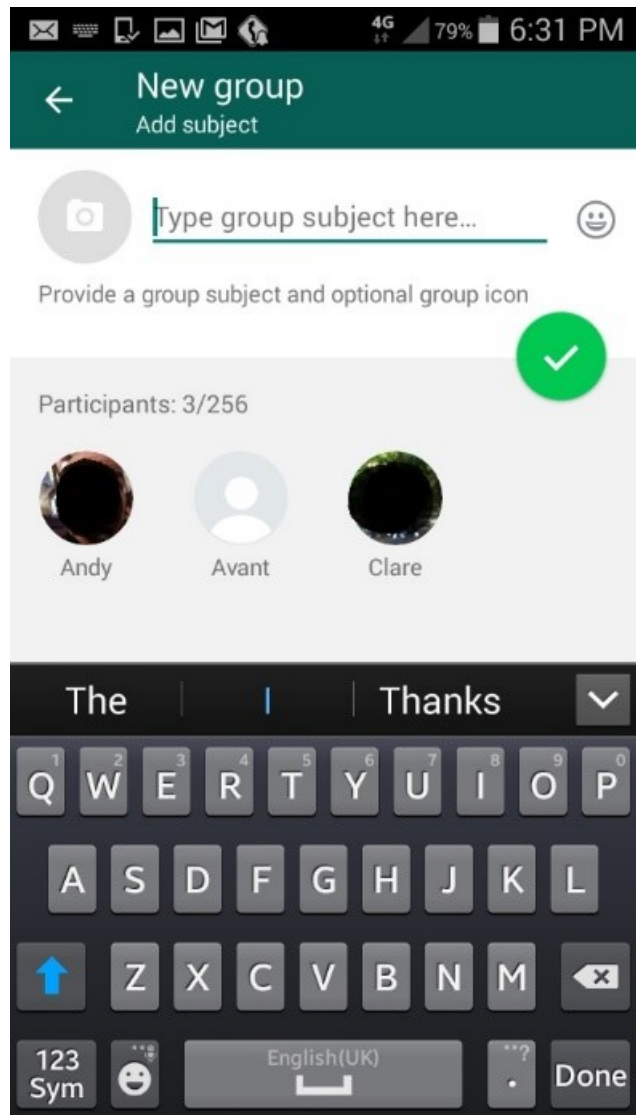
4G 79% 6:31 PM

New group
Add subject

Type group subject here...

Provide a group subject and optional group icon

Participants: 3/256

Andy
Avant
Clare

The | I | Thanks

Q W E R T Y U I O P
1 2 3 4 5 6 7 8 9 0
A S D F G H J K L
Z X C V B N M

123 Sym
English(UK)
.
Done